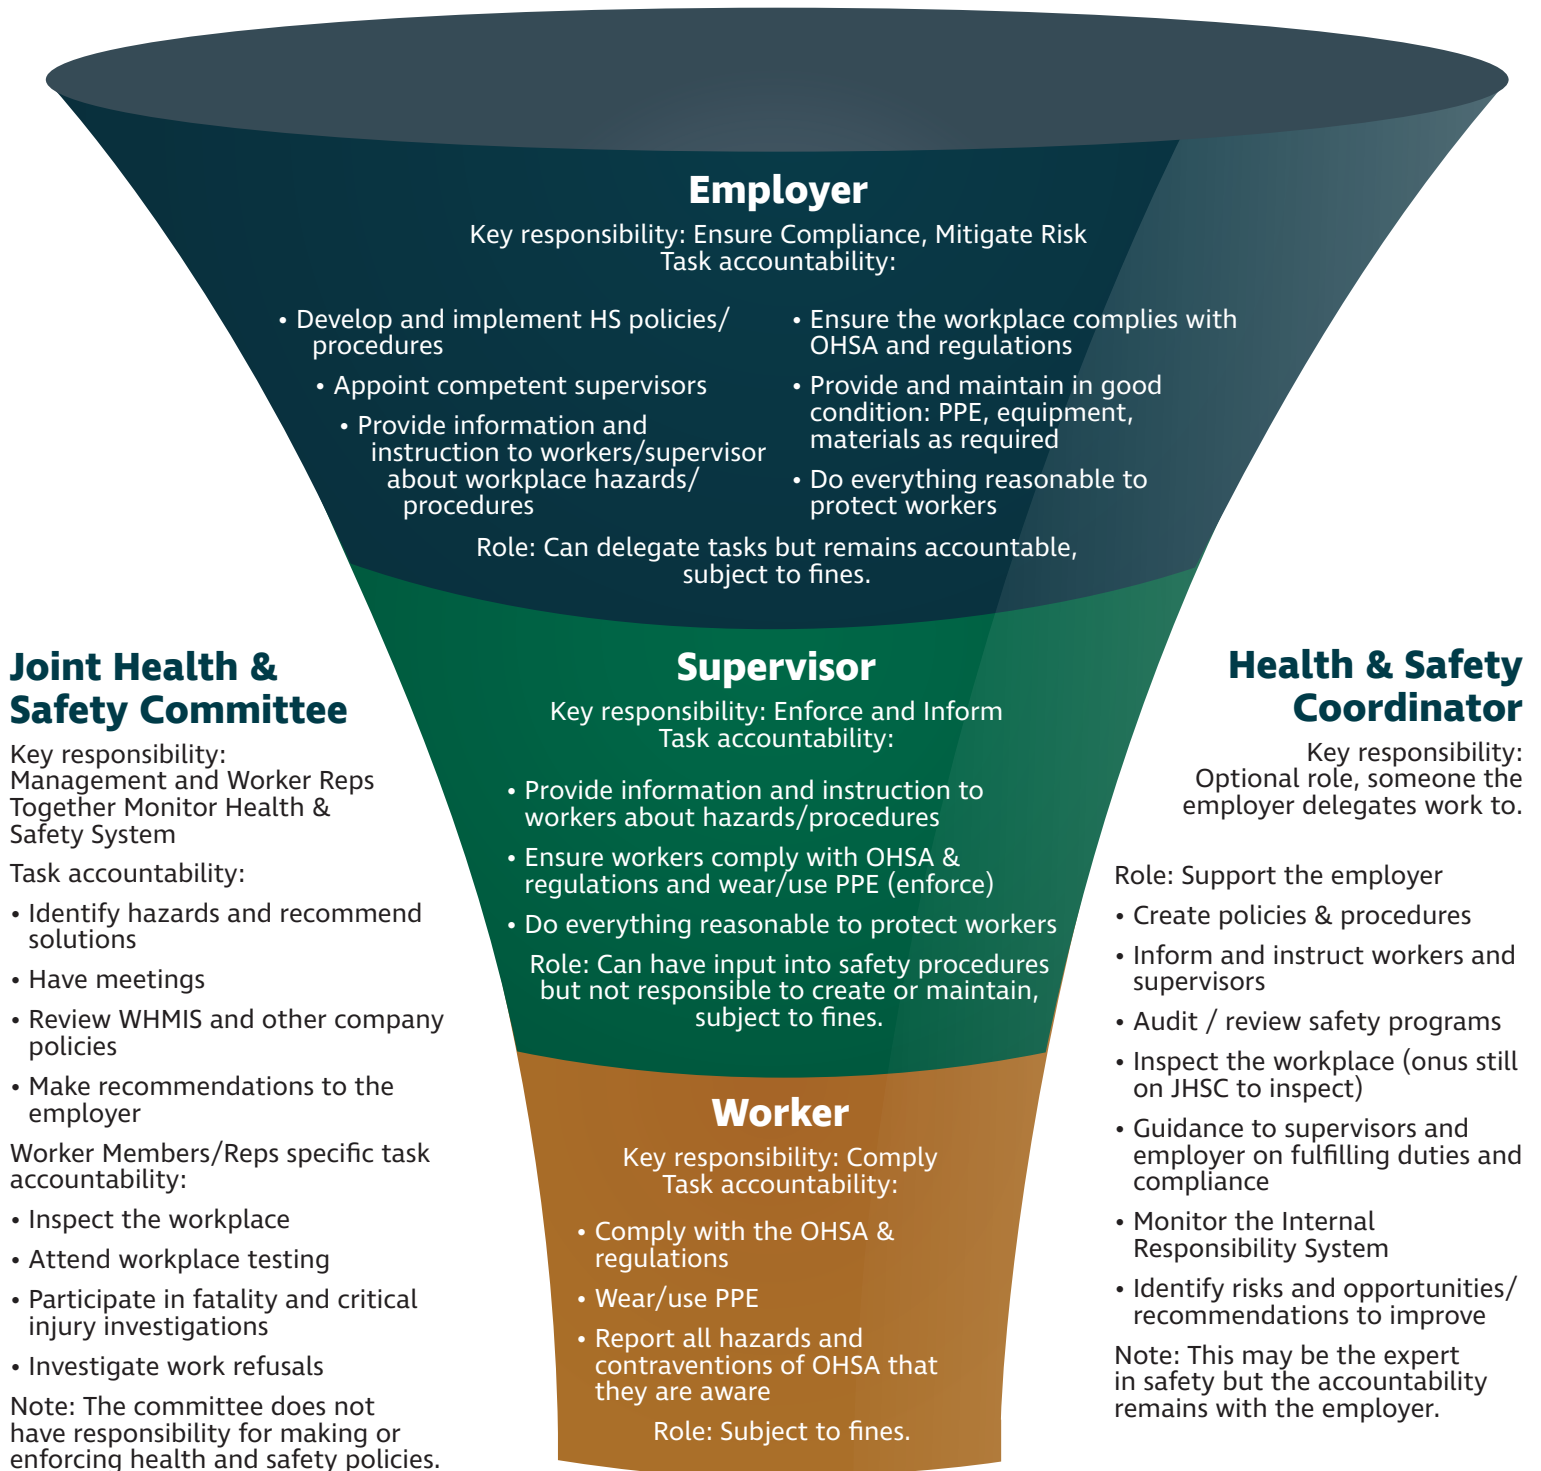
**Employer**
Key responsibility: Ensure Compliance, Mitigate Risk
Task accountability:

• Develop and implement HS policies/ procedures
• Appoint competent supervisors
• Provide information and instruction to workers/supervisor about workplace hazards/ procedures

• Ensure the workplace complies with OHSA and regulations
• Provide and maintain in good condition: PPE, equipment, materials as required
• Do everything reasonable to protect workers

Role: Can delegate tasks but remains accountable, subject to fines.

**Supervisor**
Key responsibility: Enforce and Inform
Task accountability:

• Provide information and instruction to workers about hazards/procedures
• Ensure workers comply with OHSA & regulations and wear/use PPE (enforce)
• Do everything reasonable to protect workers

Role: Can have input into safety procedures but not responsible to create or maintain, subject to fines.

**Worker**
Key responsibility: Comply
Task accountability:

• Comply with the OHSA & regulations
• Wear/use PPE
• Report all hazards and contraventions of OHSA that they are aware

Role: Subject to fines.

**Joint Health & Safety Committee**
Key responsibility: Management and Worker Reps Together Monitor Health & Safety System

Task accountability:

• Identify hazards and recommend solutions
• Have meetings
• Review WHMIS and other company policies
• Make recommendations to the employer

Worker Members/Reps specific task accountability:

• Inspect the workplace
• Attend workplace testing
• Participate in fatality and critical injury investigations
• Investigate work refusals

Note: The committee does not have responsibility for making or enforcing health and safety policies.

**Health & Safety Coordinator**
Key responsibility: Optional role, someone the employer delegates work to.

Role: Support the employer

• Create policies & procedures
• Inform and instruct workers and supervisors
• Audit / review safety programs
• Inspect the workplace (onus still on JHSC to inspect)
• Guidance to supervisors and employer on fulfilling duties and compliance
• Monitor the Internal Responsibility System
• Identify risks and opportunities/ recommendations to improve

Note: This may be the expert in safety but the accountability remains with the employer.